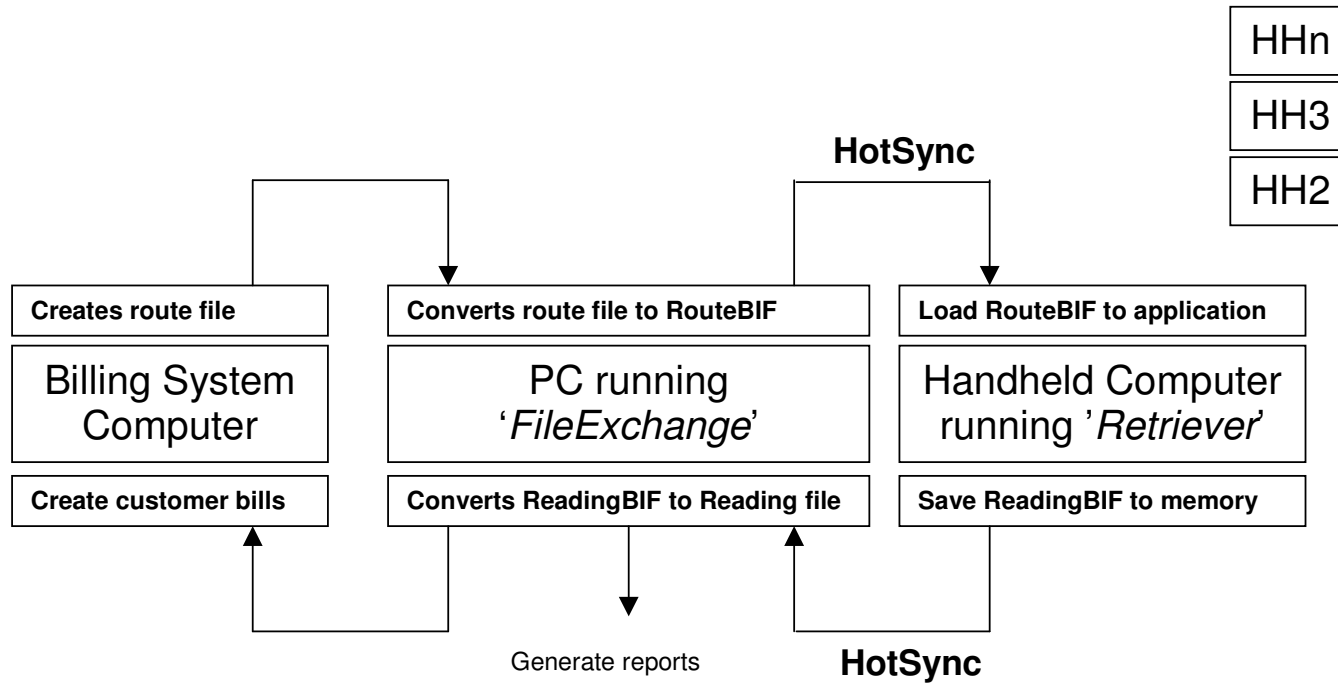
HHn

HH3

HH2

HotSync

Creates route file

Billing System Computer

Create customer bills

Converts route file to RouteBIF

PC running '*FileExchange*'

Converts ReadingBIF to Reading file

Load RouteBIF to application

Handheld Computer running '*Retriever*'

Save ReadingBIF to memory

Generate reports

HotSync